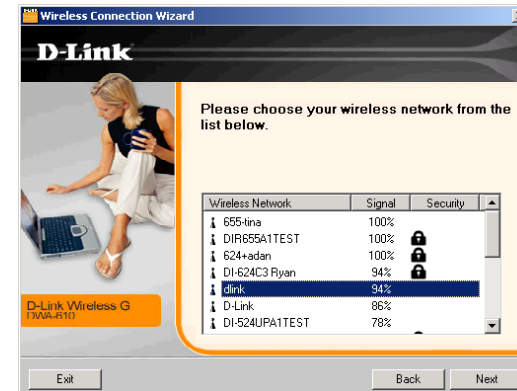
Wireless Connection Wizard

D-Link

Please choose your wireless network from the list below.

| Wireless Network | Signal | Security |
|---|---|---|
| 655-tina | 100% | |
| DIR655A1TEST | 100% | |
| 624+adan | 100% | |
| DI-624C3 Ryan | 94% | |
| dlink | 94% | |
| D-Link | 86% | |
| DI-524UPA1TEST | 78% | |

D-Link Wireless G
DWA-610

Exit

Back

Next